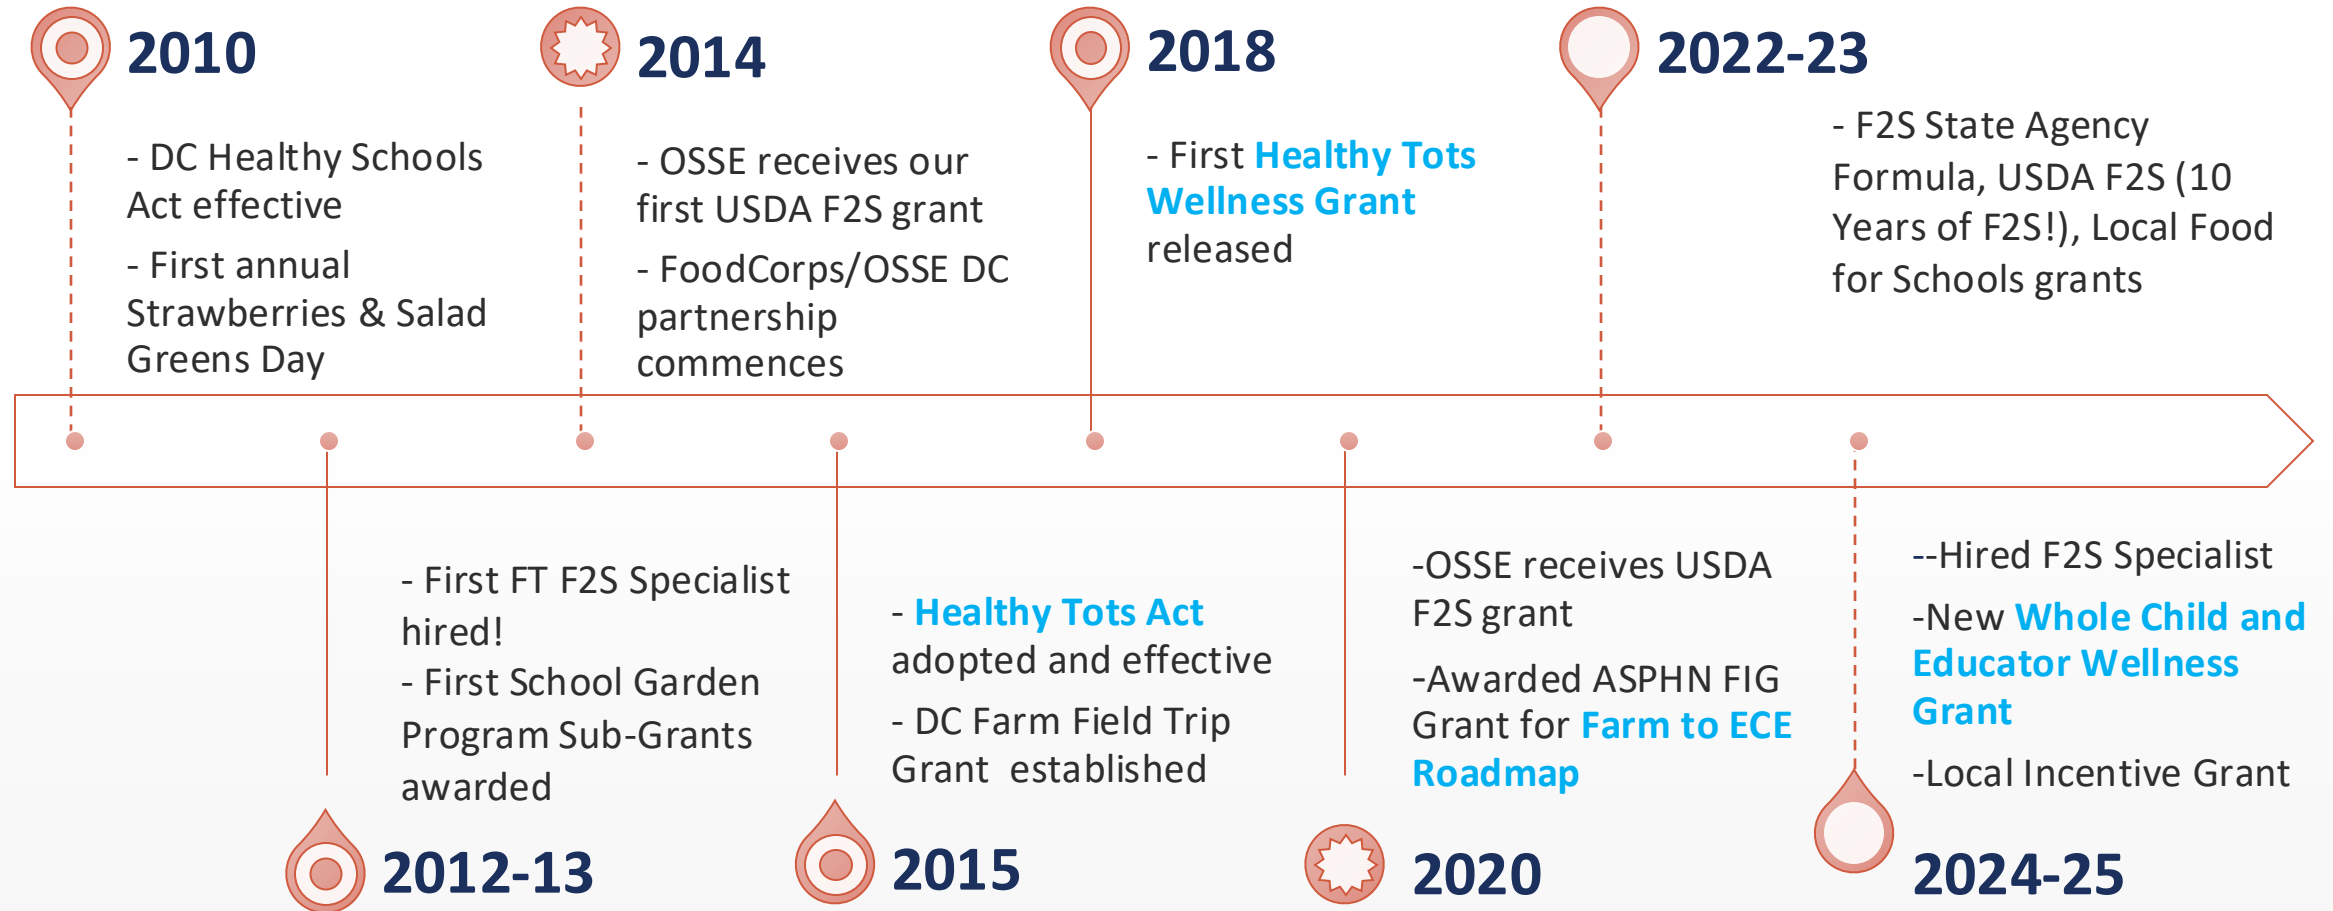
2010

- DC Healthy Schools Act effective

- First annual Strawberries & Salad Greens Day

2014

- OSSE receives our first USDA F2S grant

- FoodCorps/OSSE DC partnership commences

2018

- First Healthy Tots Wellness Grant released

2022-23

- F2S State Agency Formula, USDA F2S (10 Years of F2S!), Local Food for Schools grants

- First FT F2S Specialist hired!

- First School Garden Program Sub-Grants awarded

2012-13

- Healthy Tots Act adopted and effective

- DC Farm Field Trip Grant established

2015

-OSSE receives USDA F2S grant

-Awarded ASPHN FIG Grant for Farm to ECE Roadmap

2020

--Hired F2S Specialist

-New Whole Child and Educator Wellness Grant

-Local Incentive Grant

2024-25